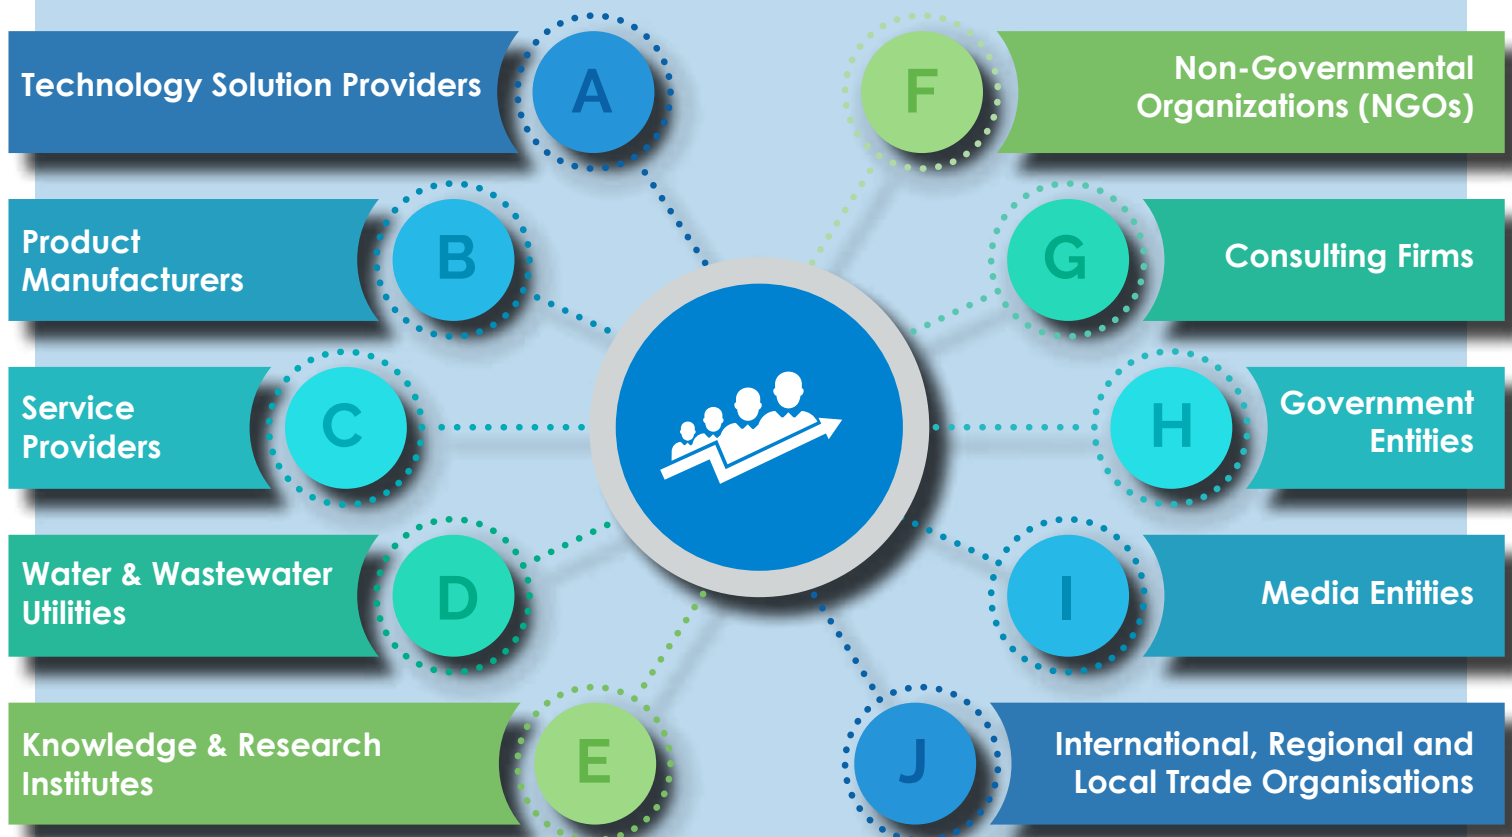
Technology Solution Providers A

Product Manufacturers B

Service Providers C

Water & Wastewater Utilities D

Knowledge & Research Institutes E

F Non-Governmental Organizations (NGOs)

G Consulting Firms

H Government Entities

I Media Entities

J International, Regional and Local Trade Organisations